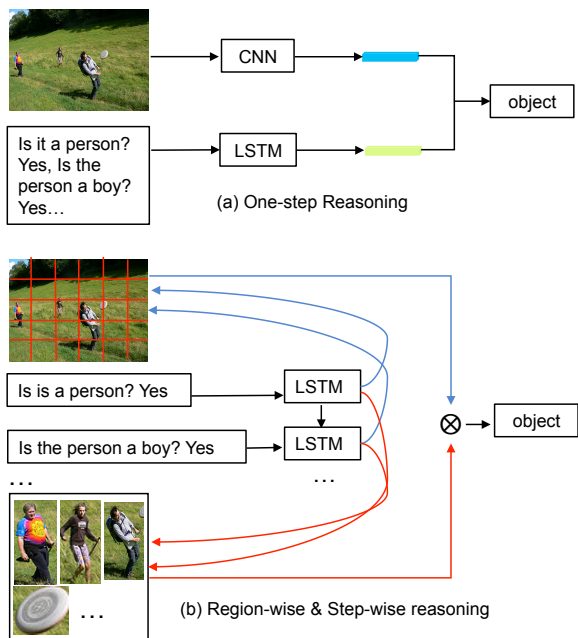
CNN

object

Is it a person? Yes, Is the person a boy? Yes…

LSTM

(a) One-step Reasoning

Is is a person? Yes

LSTM

$\otimes$

object

Is the person a boy? Yes

LSTM

…

…

…

(b) Region-wise & Step-wise reasoning